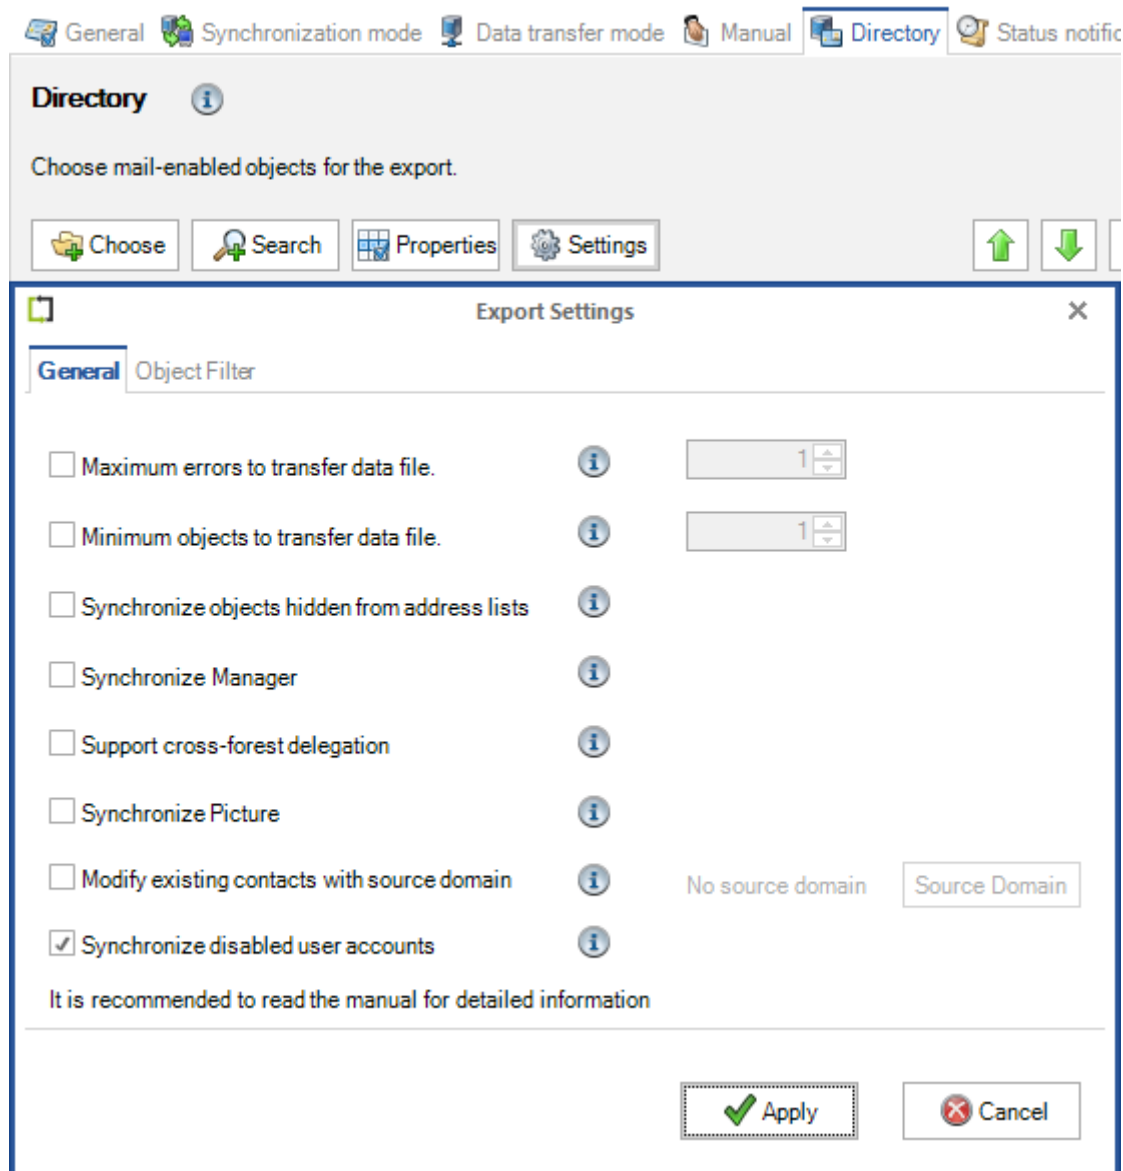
General Synchronization mode Data transfer mode Manual Directory Status notific

Directory

Choose mail-enabled objects for the export.

Choose Search Properties Settings

Export Settings

General Object Filter

Maximum errors to transfer data file. 1

Minimum objects to transfer data file. 1

Synchronize objects hidden from address lists

Synchronize Manager

Support cross-forest delegation

Synchronize Picture

Modify existing contacts with source domain No source domain Source Domain

Synchronize disabled user accounts

It is recommended to read the manual for detailed information

Apply Cancel